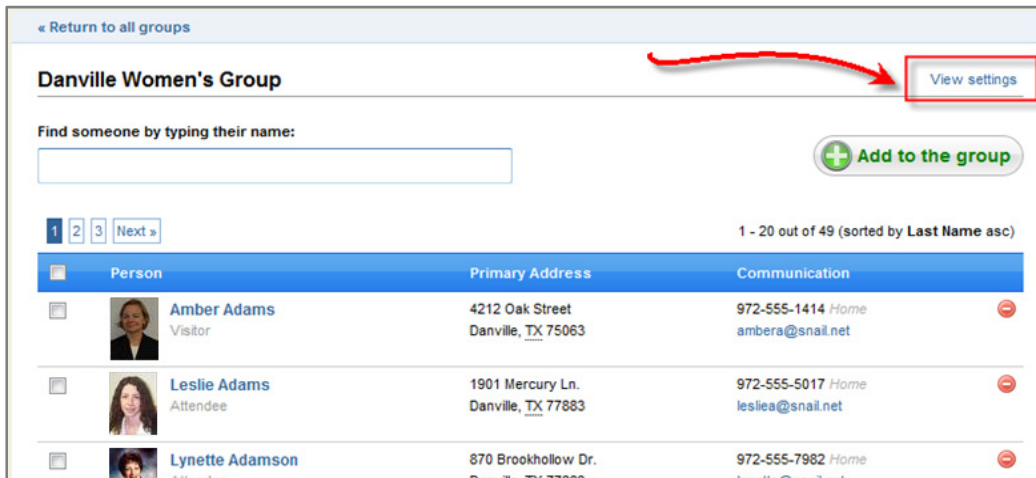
« Return to all groups

Danville Women's Group

View settings

Find someone by typing their name:

Add to the group

1 2 3 Next »

1 - 20 out of 49 (sorted by Last Name asc)

| | Person | Primary Address | Communication |
|---|---|---|---|
| | Amber Adams Visitor | 4212 Oak Street Danville, TX 75063 | 972-555-1414 Home ambera@snail.net |
| | Leslie Adams Attendee | 1901 Mercury Ln. Danville, TX 77883 | 972-555-5017 Home lesliea@snail.net |
| | Lynette Adamson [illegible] | 870 Brookhollow Dr. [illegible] | 972-555-7982 Home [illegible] |